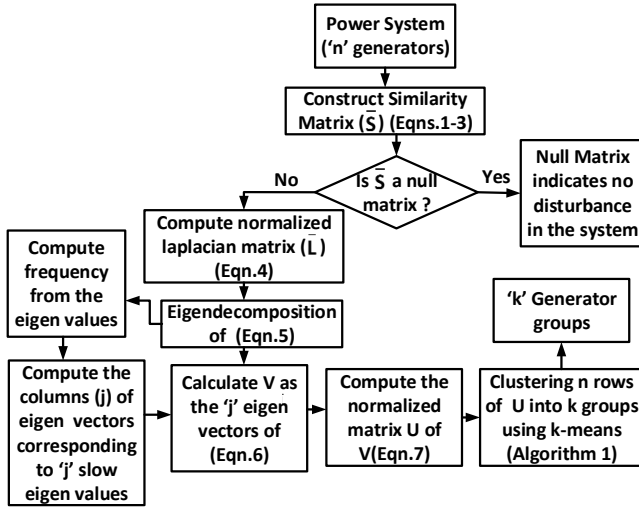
Power System ('n' generators)

Construct Similarity Matrix ($\bar{S}$) (Eqns.1-3)

Is $\bar{S}$ a null matrix ?

No

Yes

Null Matrix indicates no disturbance in the system

Compute normalized laplacian matrix ($\bar{L}$) (Eqn.4)

Compute frequency from the eigen values

Eigendecomposition of (Eqn.5)

'k' Generator groups

Compute the columns (j) of eigen vectors corresponding to 'j' slow eigen values

Calculate V as the 'j' eigen vectors of (Eqn.6)

Compute the normalized matrix U of V(Eqn.7)

Clustering n rows of U into k groups using k-means (Algorithm 1)